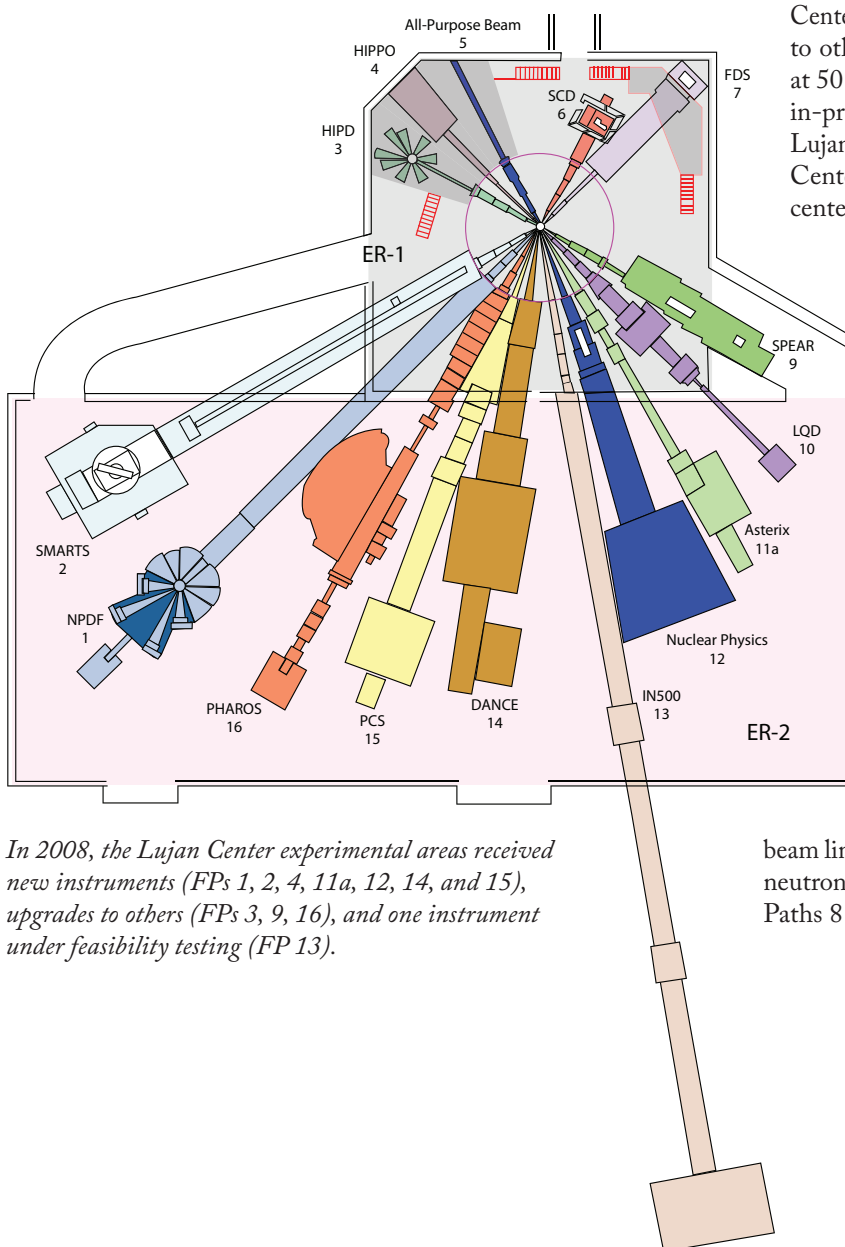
All-Purpose Beam
5

HIPPO
4

HIPD
3

SCD
6

FDS
7

ER-1

SPEAR
9

LQD
10

Asterix
11a

Nuclear Physics
12

IN500
13

DANCE
14

PCS
15

PHAROS
16

SMARTS
2

NPDF
1

ER-2

Cente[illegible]
to oth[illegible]
at 50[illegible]
in-pr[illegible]
Lujan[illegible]
Cent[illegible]
cente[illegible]

In 2008, the Lujan Center experimental areas received new instruments (FPs 1, 2, 4, 11a, 12, 14, and 15), upgrades to others (FPs 3, 9, 16), and one instrument under feasibility testing (FP 13).

beam lin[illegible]
neutron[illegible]
Paths 8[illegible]